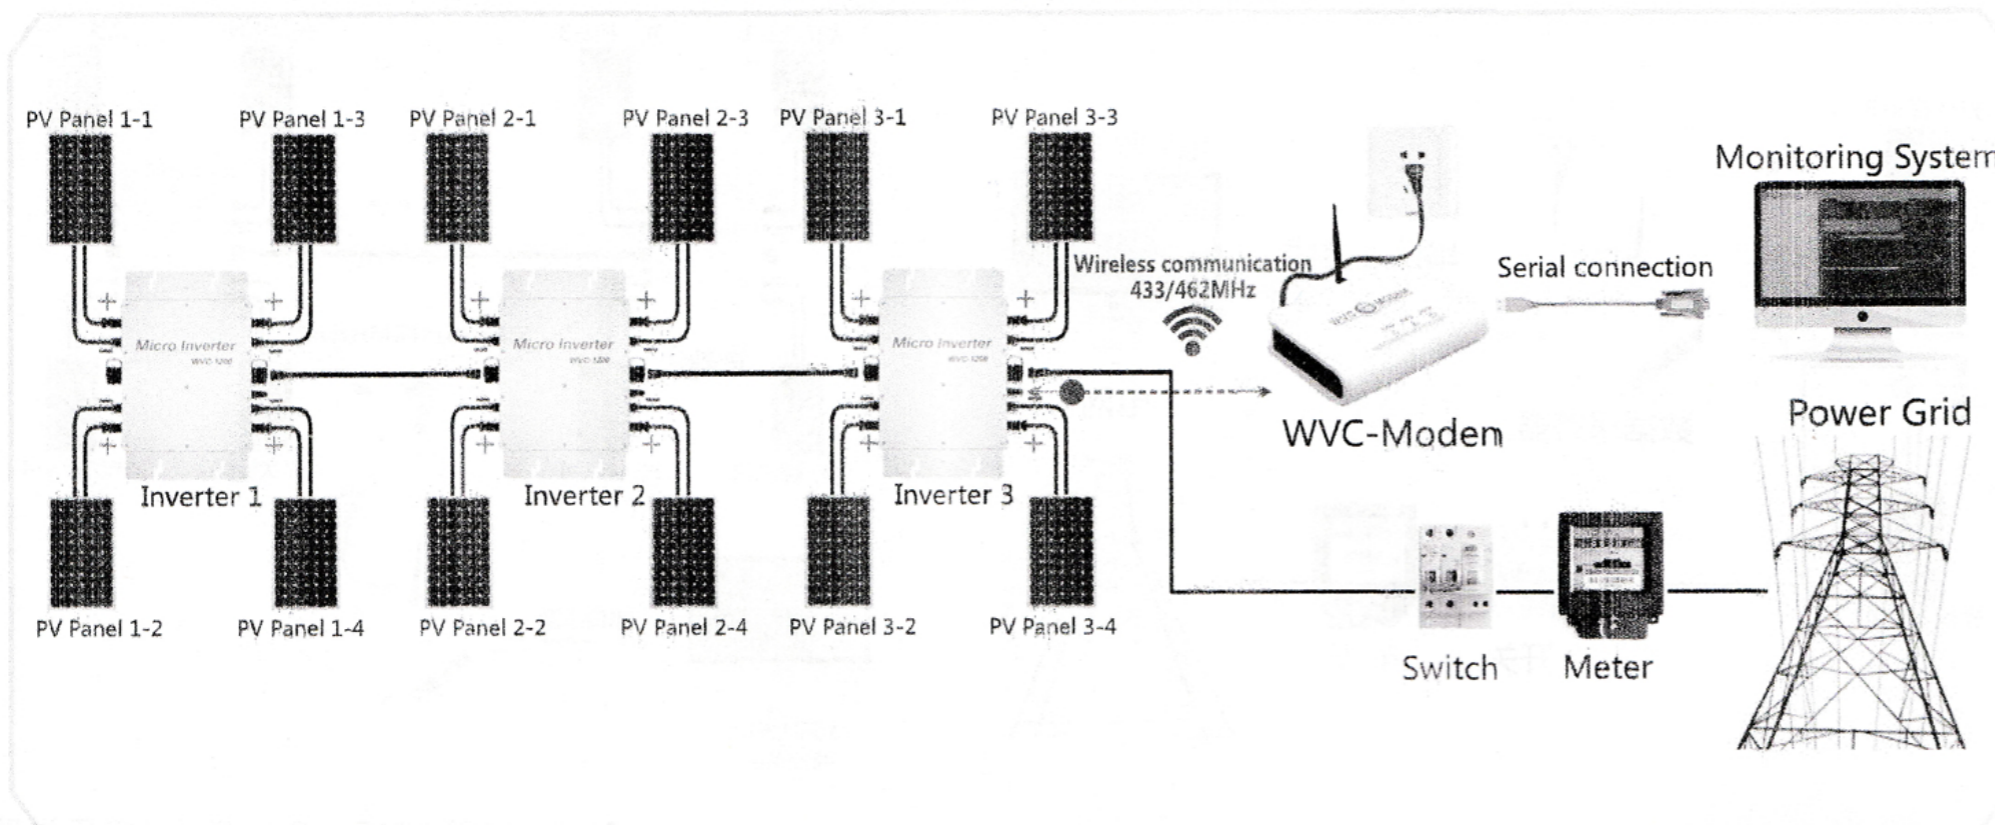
PV Panel 1-1
PV Panel 1-3
PV Panel 2-1
PV Panel 2-3
PV Panel 3-1
PV Panel 3-3
Monitoring System

Wireless communication
433/462MHz

Serial connection

Micro Inverter
Micro Inverter
Micro Inverter

WVC-Modem

Power Grid

Inverter 1
Inverter 2
Inverter 3

PV Panel 1-2
PV Panel 1-4
PV Panel 2-2
PV Panel 2-4
PV Panel 3-2
PV Panel 3-4

Switch
Meter